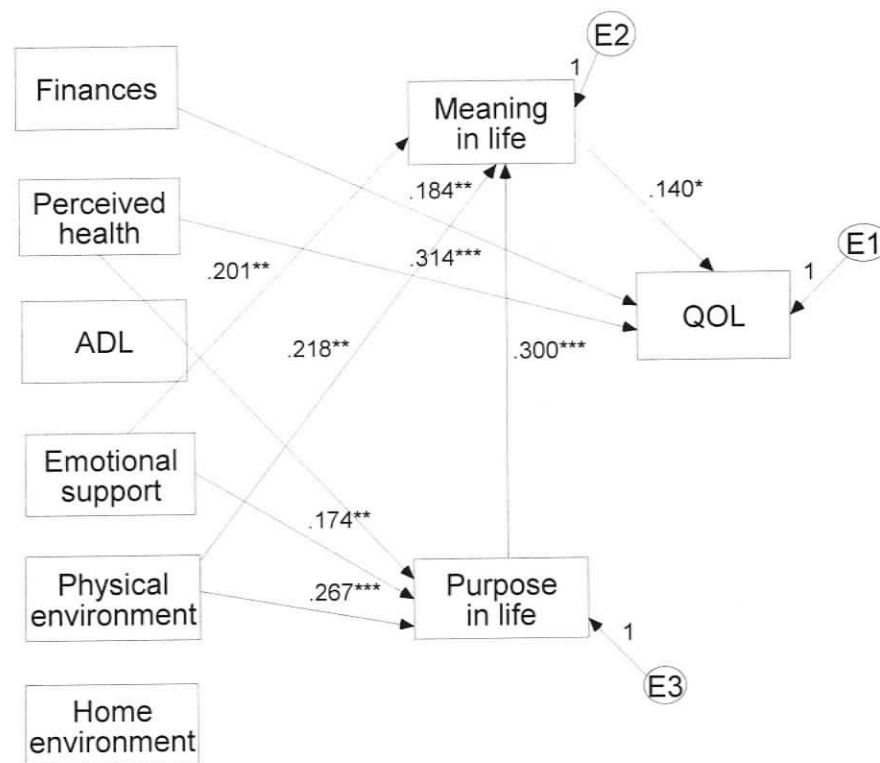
E2

1

Finances

Meaning in life

.184**

.140*

Perceived health

E1

.201**

.314***

1

QOL

ADL

.218**

.300***

Emotional support

.174**

Physical environment

.267***

Purpose in life

1

E3

Home environment